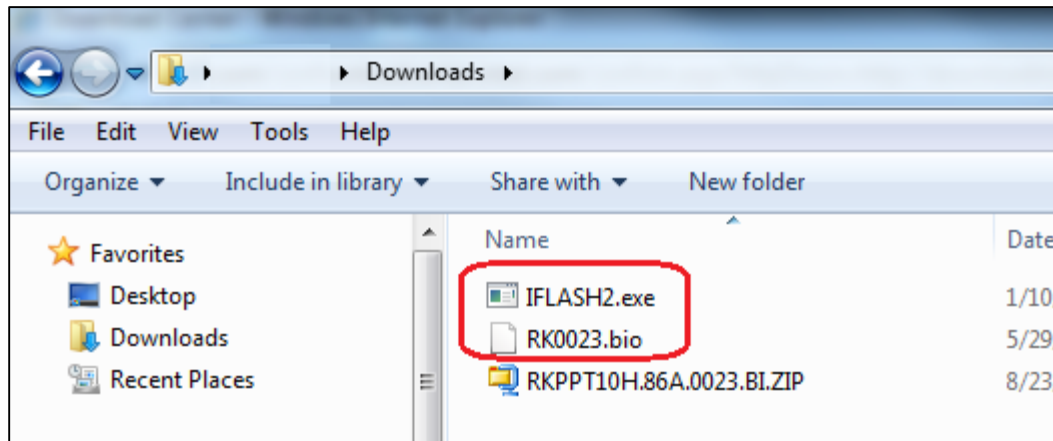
▸ Downloads ▸

File Edit View Tools Help

Organize ▾ Include in library ▾ Share with ▾ New folder

Favorites
Desktop
Downloads
Recent Places

Name
IFLASH2.exe
RK0023.bio
RKPPT10H.86A.0023.BI.ZIP

Date
1/10
5/29
8/23